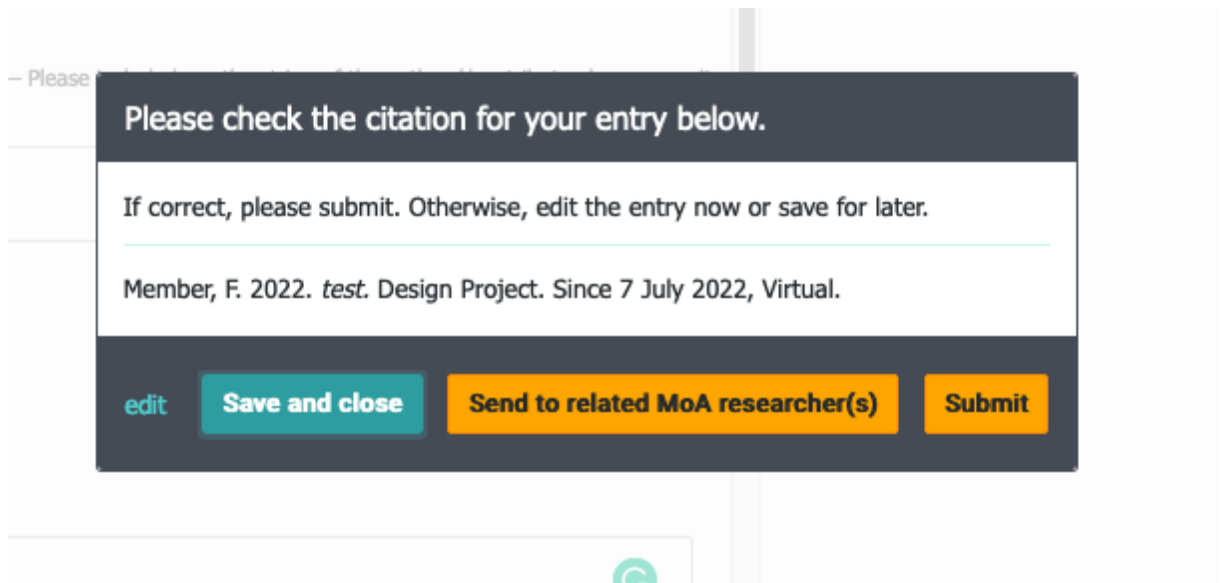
– Please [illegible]

Please check the citation for your entry below.

If correct, please submit. Otherwise, edit the entry now or save for later.

Member, F. 2022. test. Design Project. Since 7 July 2022, Virtual.

edit Save and close Send to related MoA researcher(s) Submit